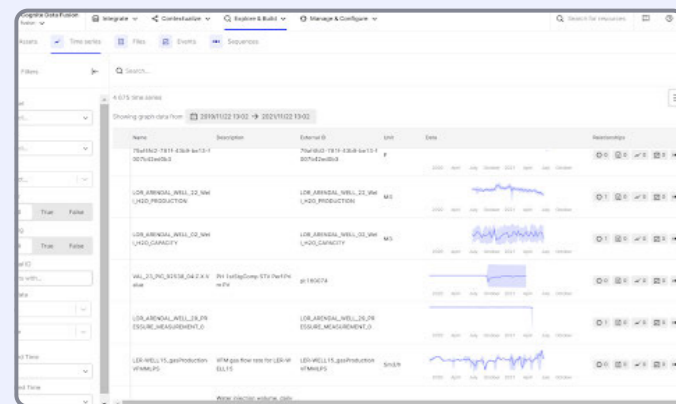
Cognite Data Fusion

Integrate
Contextualize
Explore & Build
Manage & Configure
Search for resources

Assets
Time series
Files
Events
Sequences

Filters

Search...

4,075 time series

Showing graph data from 2019/11/22 13:02 → 2021/11/22 13:02

| Name | Description | External ID | Unit | Data | Relationships |
|---|---|---|---|---|---|
| 75a4f4c2-781f-43b8-be13-f007fc42ed0b3 | | 75a4f4c2-781f-43b8-be13-f007fc42ed0b3 | F | | |
| LOR_ARENDAL_WELL_22_Well_H2O_PRODUCTION | | LOR_ARENDAL_WELL_22_Well_H2O_PRODUCTION | M3 | | |
| LOR_ARENDAL_WELL_22_Well_H2O_CAPACITY | | LOR_ARENDAL_WELL_22_Well_H2O_CAPACITY | M3 | | |
| VAL_23_PIC_92538_04:Z.X.Value | PH 1stStgComp STA PRESS | pi:160674 | | | |
| LOR_ARENDAL_WELL_28_PRESSURE_MEASUREMENT_0 | | LOR_ARENDAL_WELL_28_PRESSURE_MEASUREMENT_0 | | | |
| LER-WELL15_gasProductionVFMMLPS | VFM gas flow rate for LER-WELL15 | LER-WELL15_gasProductionVFMMLPS | Sm3/h | | |
| | Water injection volume, daily | | | | |

True False
True False